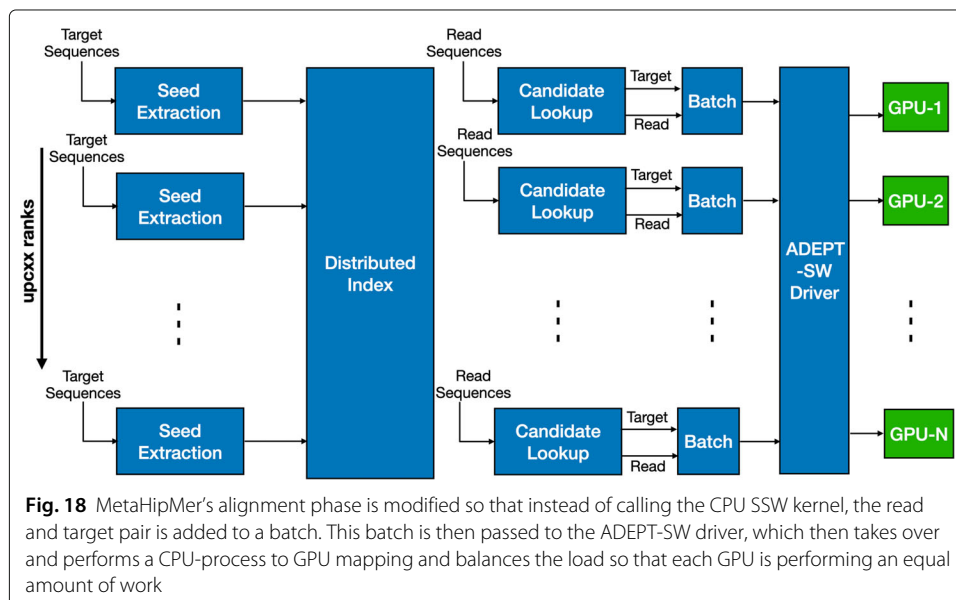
Target Sequences

Seed Extraction

Target Sequences

Seed Extraction

upcxx ranks

Target Sequences

Seed Extraction

Distributed Index

Read Sequences

Candidate Lookup

Target

Read

Batch

Read Sequences

Candidate Lookup

Target

Read

Batch

Read Sequences

Candidate Lookup

Target

Read

Batch

ADEPT -SW Driver

GPU-1

GPU-2

GPU-N

**Fig. 18** MetaHipMer's alignment phase is modified so that instead of calling the CPU SSW kernel, the read and target pair is added to a batch. This batch is then passed to the ADEPT-SW driver, which then takes over and performs a CPU-process to GPU mapping and balances the load so that each GPU is performing an equal amount of work